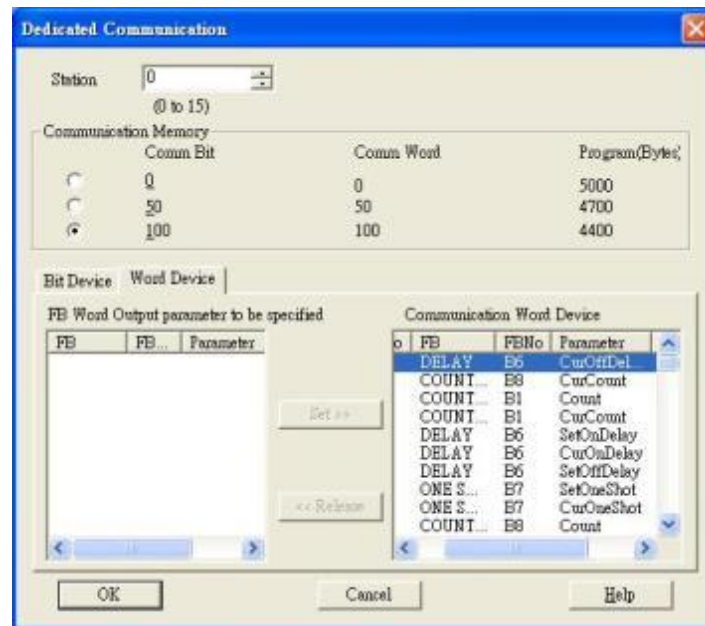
Dedicated Communication

Station 0
(0 to 15)

Communication Memory

| | Comm Bit | Comm Word | Program(Bytes) |
|---|---|---|---|
| | 0 | 0 | 5000 |
| | 50 | 50 | 4700 |
| | 100 | 100 | 4400 |

Bit Device | Word Device

FB Word Output parameter to be specified

| FB | FB... | Parameter |
|---|---|---|

Set >>

<< Release

Communication Word Device

| o | FB | FBNo | Parameter |
|---|---|---|---|
| | DELAY | B6 | CurOffDel... |
| | COUNT... | B8 | CurCount |
| | COUNT... | B1 | Count |
| | COUNT... | B1 | CurCount |
| | DELAY | B6 | SetOnDelay |
| | DELAY | B6 | CurOnDelay |
| | DELAY | B6 | SetOffDelay |
| | ONE S... | B7 | SetOneShot |
| | ONE S... | B7 | CurOneShot |
| | COUNT... | B8 | Count |

OK Cancel Help